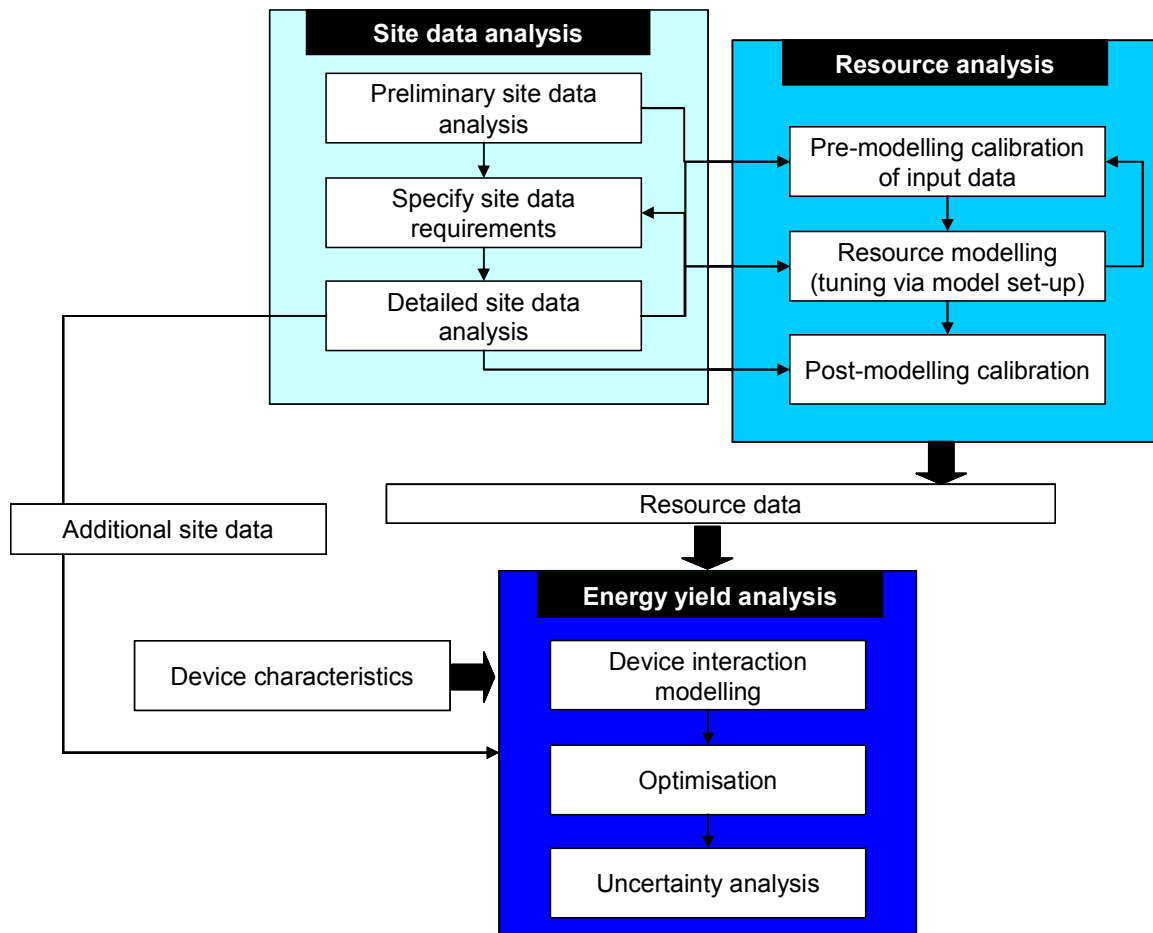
Site data analysis

Preliminary site data analysis

Specify site data requirements

Detailed site data analysis

Resource analysis

Pre-modelling calibration of input data

Resource modelling (tuning via model set-up)

Post-modelling calibration

Resource data

Additional site data

Energy yield analysis

Device characteristics

Device interaction modelling

Optimisation

Uncertainty analysis